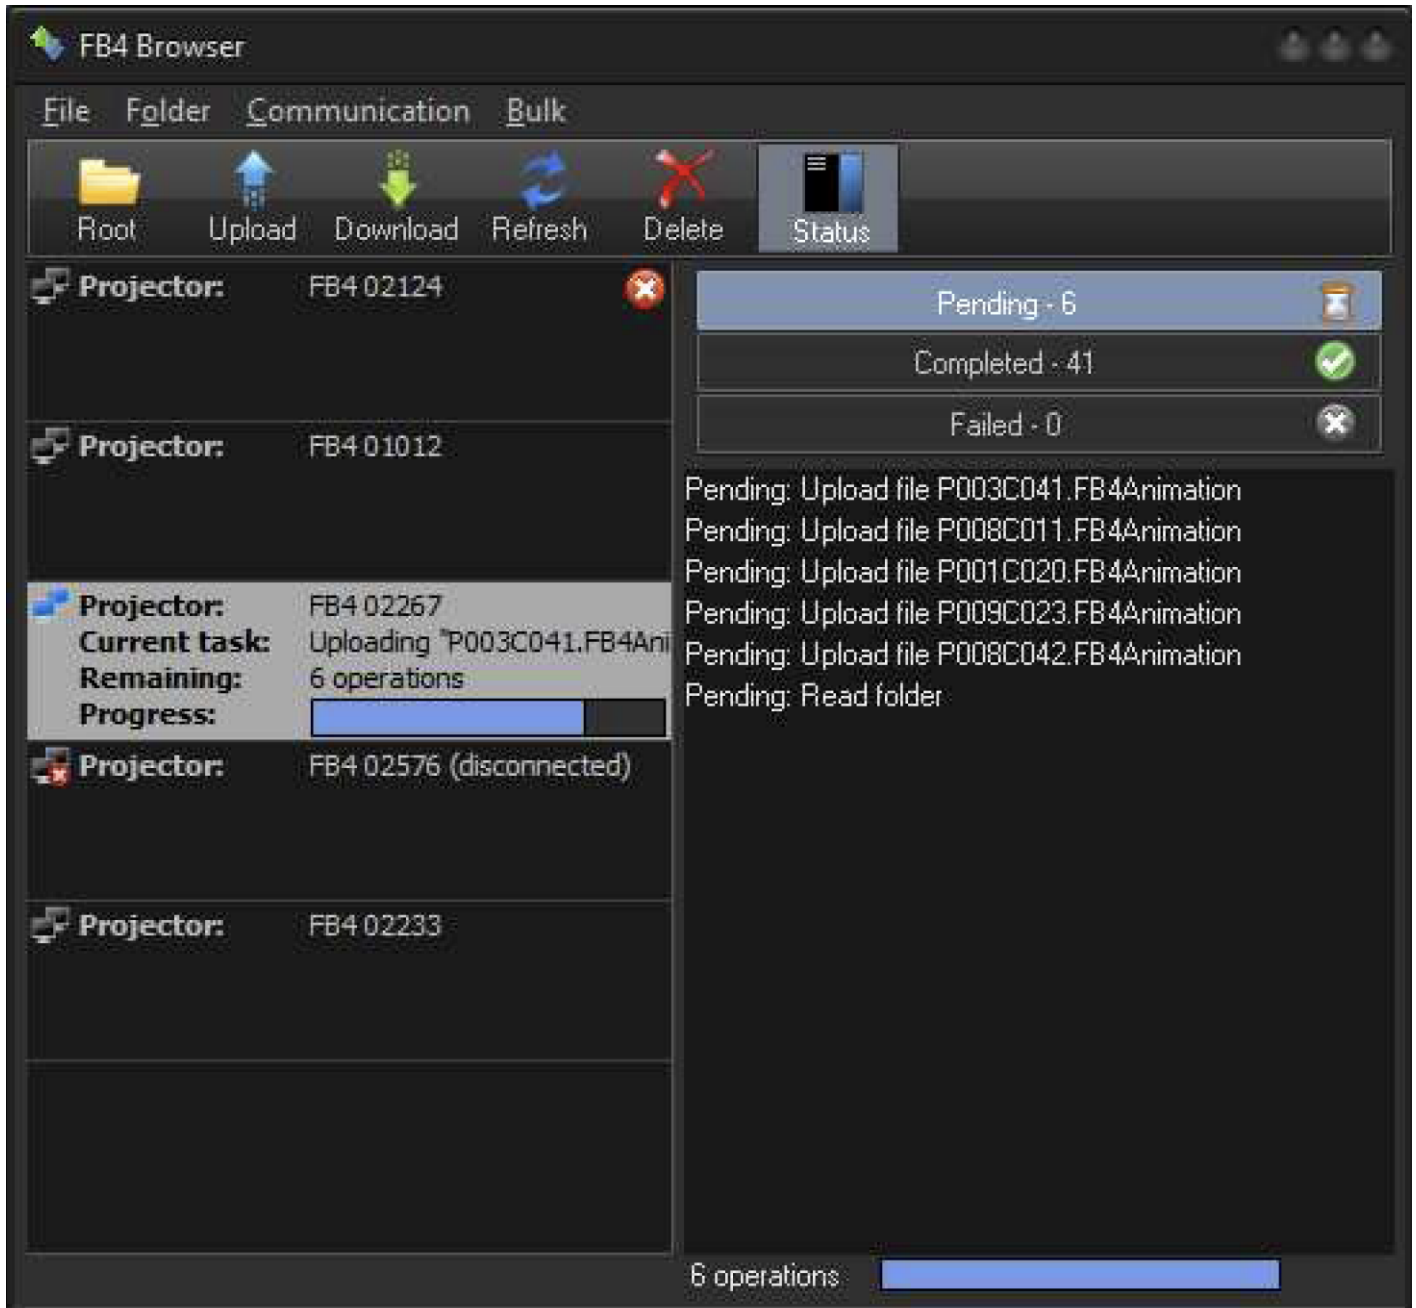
FB4 Browser

File Folder Communication Bulk

Root Upload Download Refresh Delete Status

Projector: FB4 02124

Projector: FB4 01012

Projector: FB4 02267
Current task: Uploading "P003C041.FB4Ani
Remaining: 6 operations
Progress:

Projector: FB4 02576 (disconnected)

Projector: FB4 02233

Pending - 6

Completed - 41

Failed - 0

Pending: Upload file P003C041.FB4Animation
Pending: Upload file P008C011.FB4Animation
Pending: Upload file P001C020.FB4Animation
Pending: Upload file P009C023.FB4Animation
Pending: Upload file P008C042.FB4Animation
Pending: Read folder

6 operations